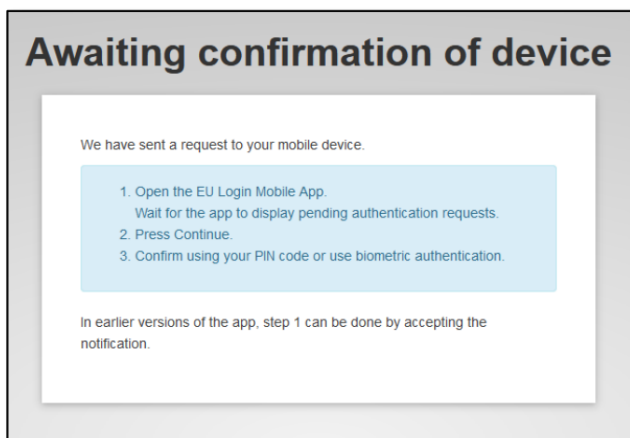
Awaiting confirmation of device

We have sent a request to your mobile device.

1. Open the EU Login Mobile App.
Wait for the app to display pending authentication requests.
2. Press Continue.
3. Confirm using your PIN code or use biometric authentication.

In earlier versions of the app, step 1 can be done by accepting the notification.